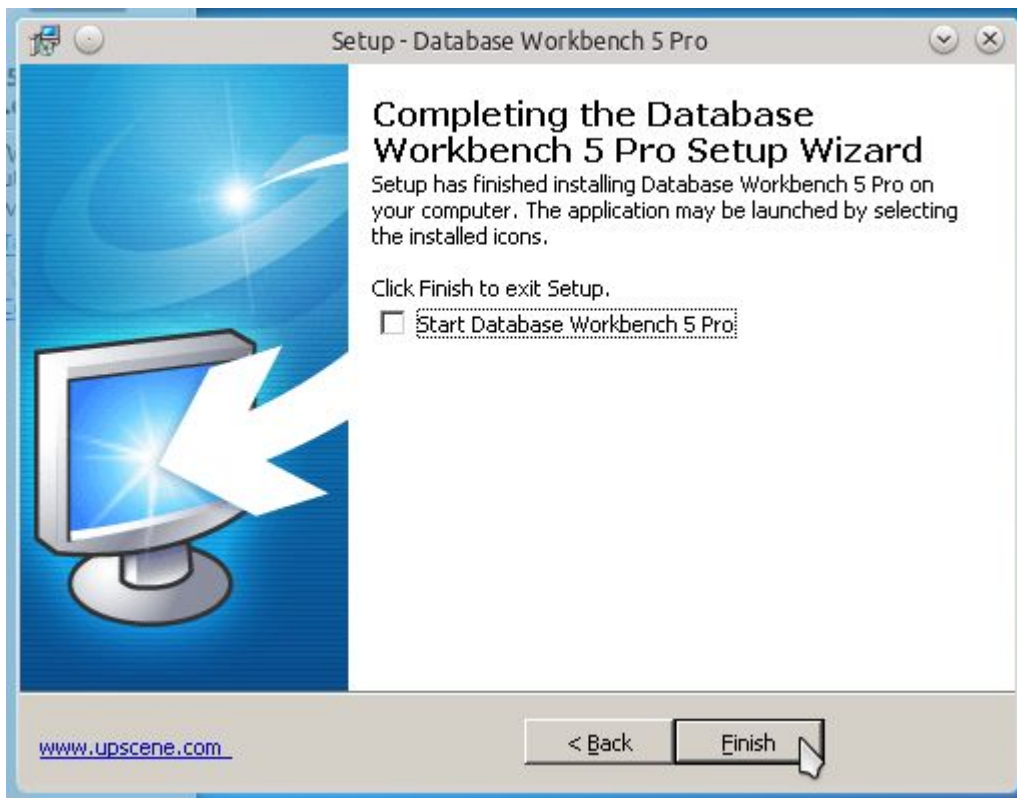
Setup - Database Workbench 5 Pro

Completing the Database Workbench 5 Pro Setup Wizard

Setup has finished installing Database Workbench 5 Pro on your computer. The application may be launched by selecting the installed icons.

Click Finish to exit Setup.

Start Database Workbench 5 Pro

www.upscene.com

< Back

Finish